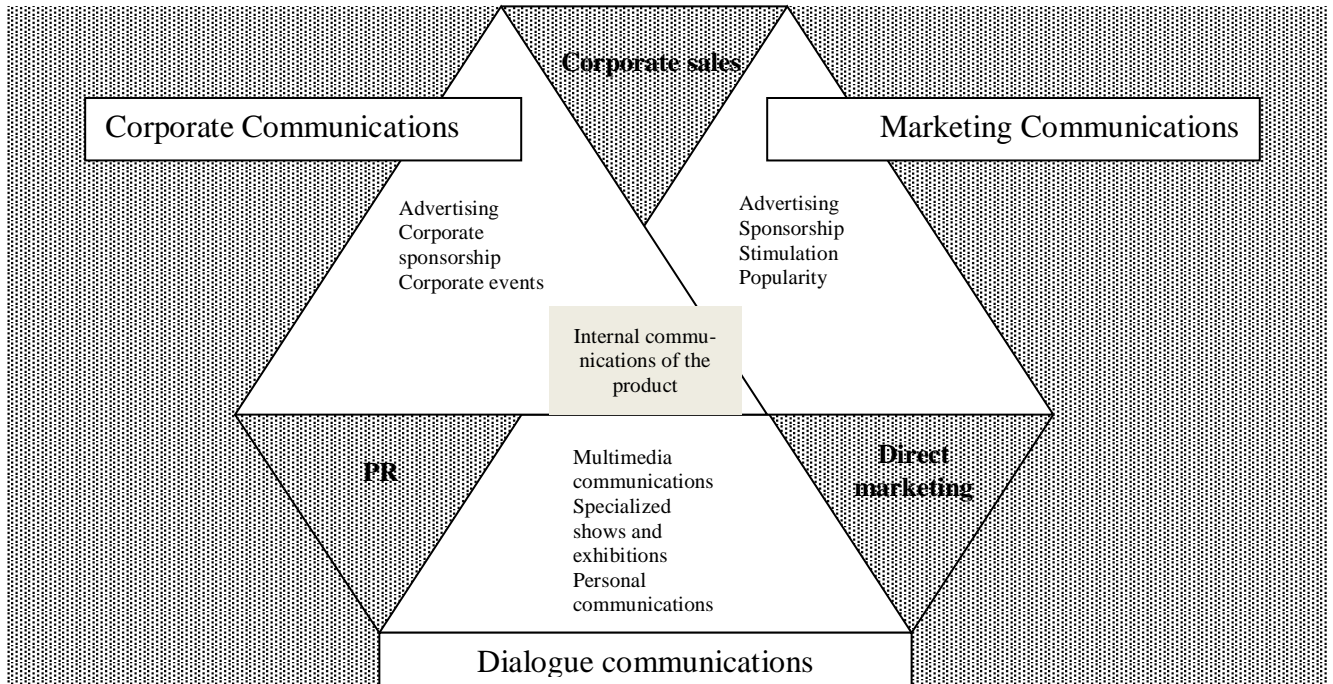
Corporate sales

Corporate Communications

Marketing Communications

Advertising
Corporate sponsorship
Corporate events

Advertising
Sponsorship
Stimulation
Popularity

Internal communications of the product

PR

Multimedia communications
Specialized shows and exhibitions
Personal communications

Direct marketing

Dialogue communications